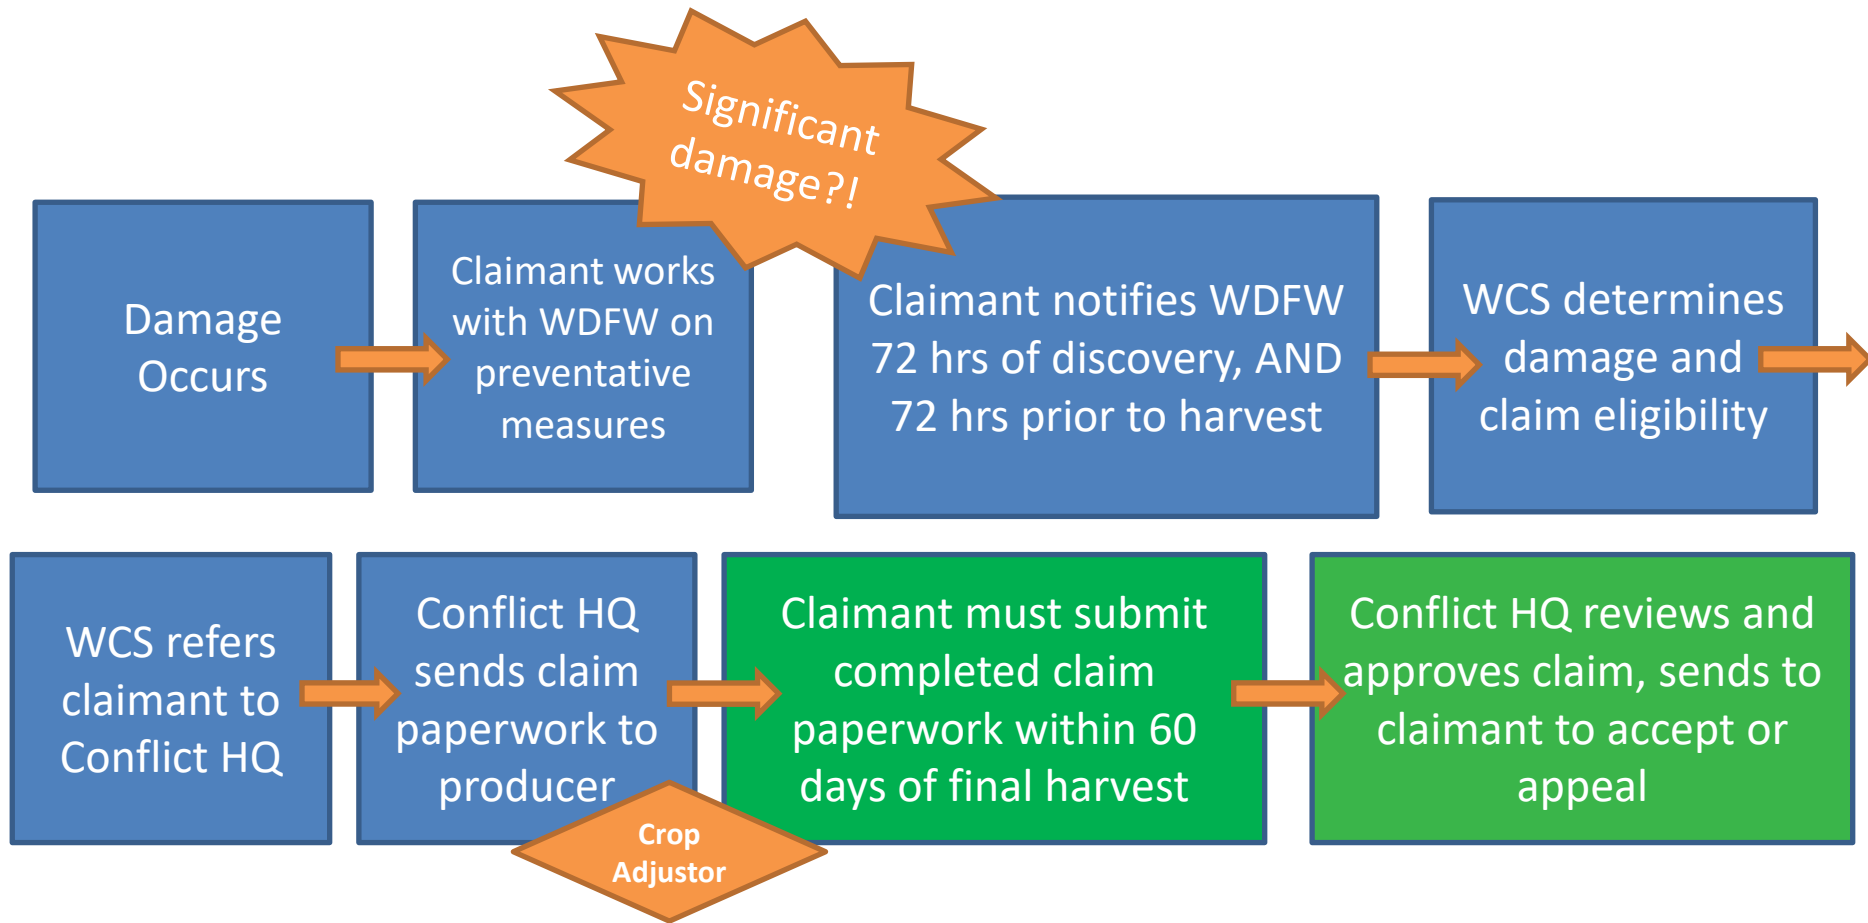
Significant damage?!

Damage Occurs

Claimant works with WDFW on preventative measures

Claimant notifies WDFW 72 hrs of discovery, AND 72 hrs prior to harvest

WCS determines damage and claim eligibility

WCS refers claimant to Conflict HQ

Conflict HQ sends claim paperwork to producer

Crop Adjustor

Claimant must submit completed claim paperwork within 60 days of final harvest

Conflict HQ reviews and approves claim, sends to claimant to accept or appeal